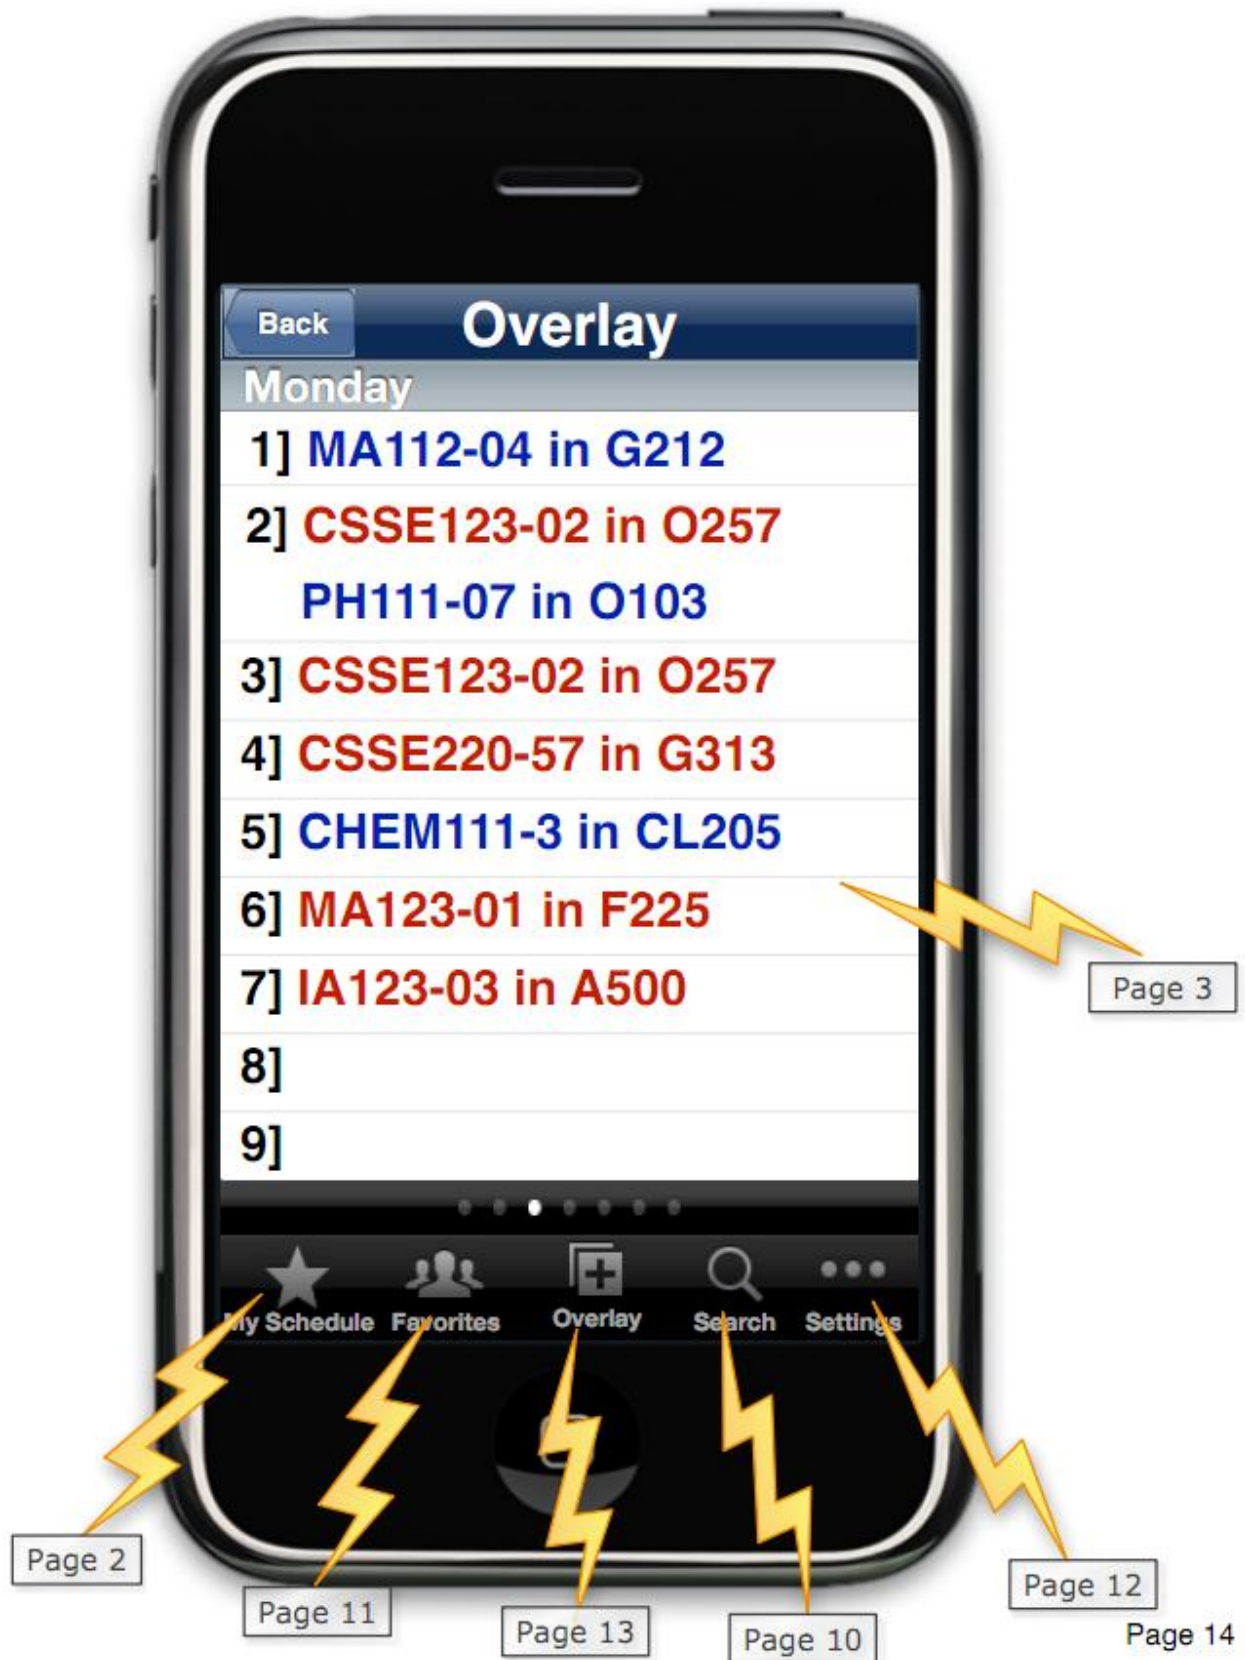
Back

Overlay

Monday

1] MA112-04 in G212

2] CSSE123-02 in O257

PH111-07 in O103

3] CSSE123-02 in O257

4] CSSE220-57 in G313

5] CHEM111-3 in CL205

6] MA123-01 in F225

7] IA123-03 in A500

8]

9]

My Schedule Favorites Overlay Search Settings

Page 3

Page 2

Page 11

Page 13

Page 10

Page 12

Page 14